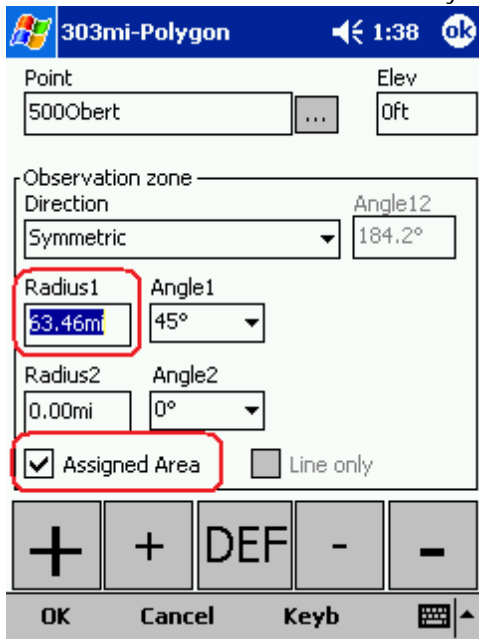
303mi-Polygon 1:38 ok

Point
500Obert
...
Elev
0ft

Observation zone
Direction
Symmetric
Angle12
184.2°

Radius1
63.46mi
Angle1
45°

Radius2
0.00mi
Angle2
0°

Assigned Area
Line only

+ + DEF - -

OK Cancel Keyb